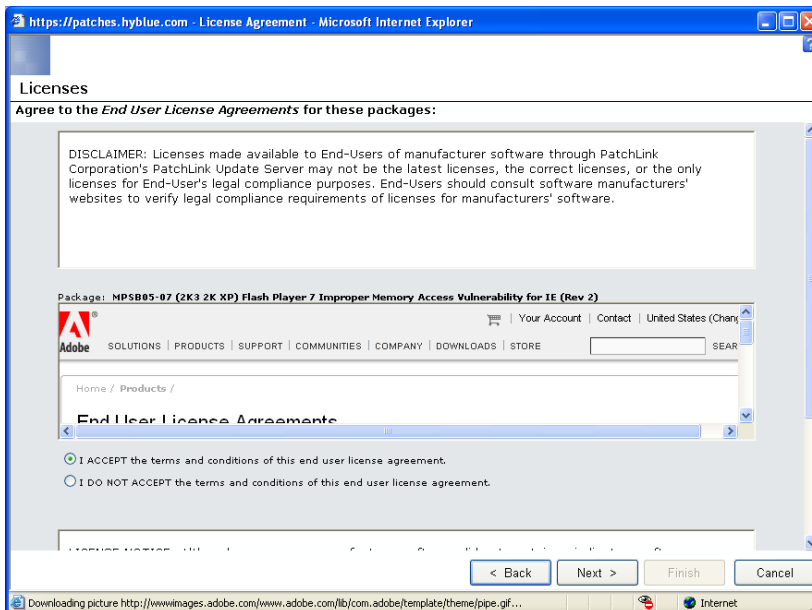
https://patches.hyblue.com - License Agreement - Microsoft Internet Explorer

Licenses

Agree to the End User License Agreements for these packages:

DISCLAIMER: Licenses made available to End-Users of manufacturer software through PatchLink Corporation's PatchLink Update Server may not be the latest licenses, the correct licenses, or the only licenses for End-User's legal compliance purposes. End-Users should consult software manufacturers' websites to verify legal compliance requirements of licenses for manufacturers' software.

Package: MPSB05-07 (2K3 2K XP) Flash Player 7 Improper Memory Access Vulnerability for IE (Rev 2)

Adobe | Your Account | Contact | United States (Chang

SOLUTIONS | PRODUCTS | SUPPORT | COMMUNITIES | COMPANY | DOWNLOADS | STORE SEAR

Home / Products /

End User License Agreements

I ACCEPT the terms and conditions of this end user license agreement.

I DO NOT ACCEPT the terms and conditions of this end user license agreement.

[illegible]

< Back Next > Finish Cancel

Downloading picture http://wwwimages.adobe.com/www.adobe.com/lib/com.adobe/template/theme/pipe.gif... Internet